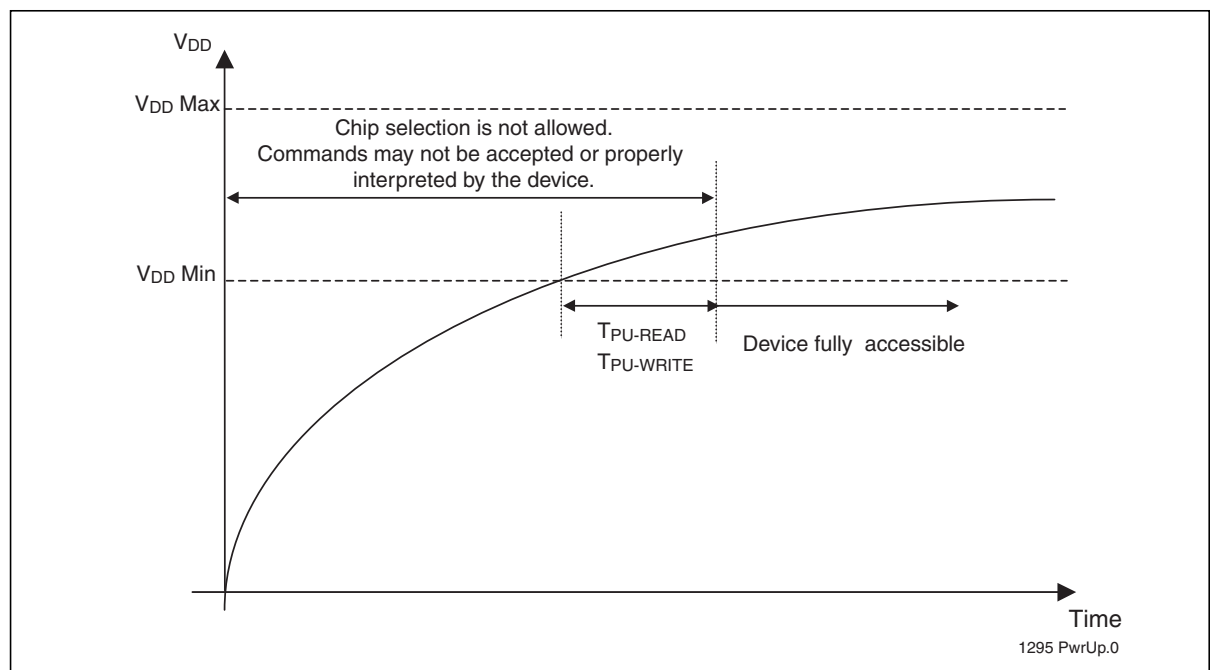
$V_{DD}$

$V_{DD}$ Max

Chip selection is not allowed. Commands may not be accepted or properly interpreted by the device.

$V_{DD}$ Min

$T_{PU-READ}$
$T_{PU-WRITE}$

Device fully accessible

Time

1295 PwrUp.0